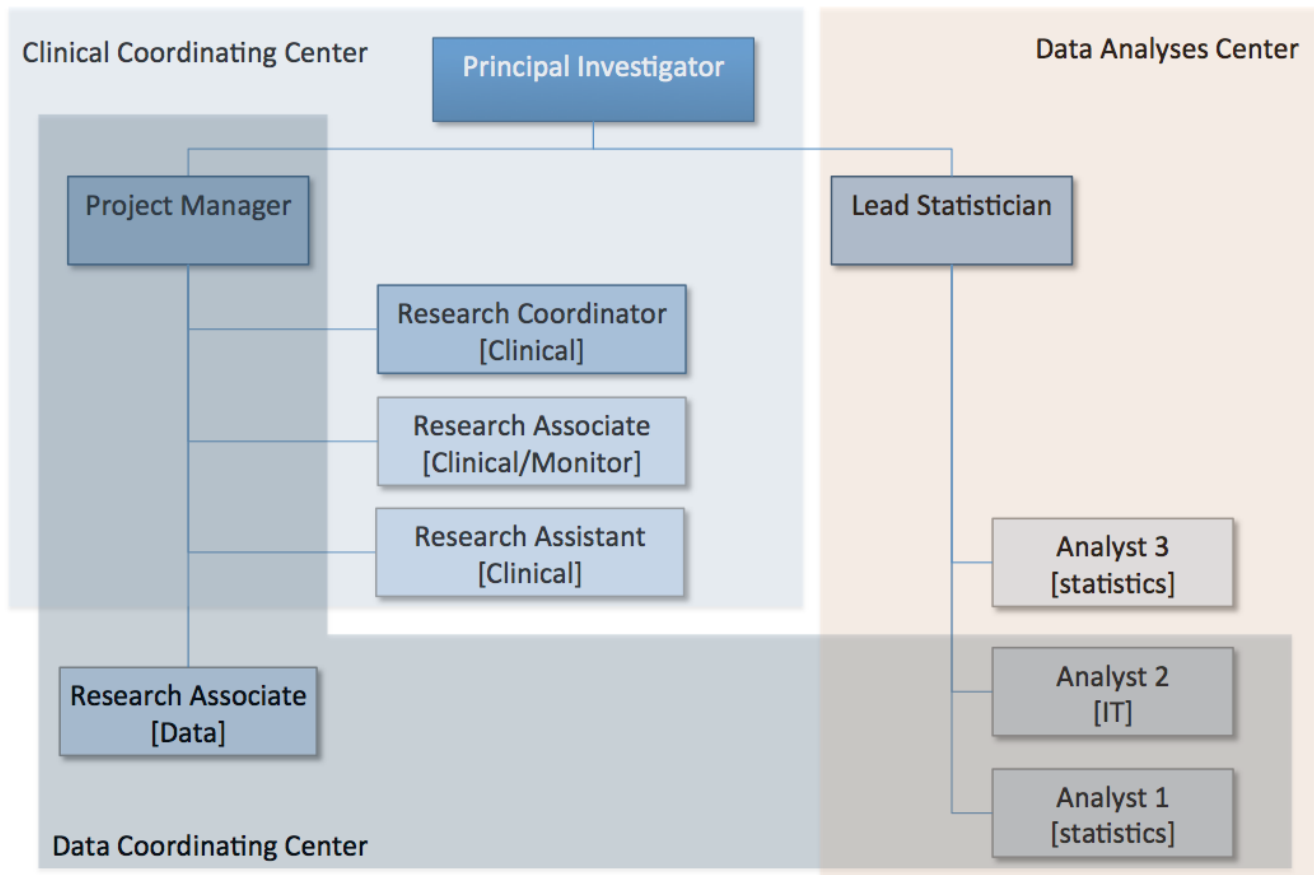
Clinical Coordinating Center

Principal Investigator

Data Analyses Center

Project Manager

Lead Statistician

Research Coordinator [Clinical]

Research Associate [Clinical/Monitor]

Research Assistant [Clinical]

Analyst 3 [statistics]

Analyst 2 [IT]

Research Associate [Data]

Analyst 1 [statistics]

Data Coordinating Center